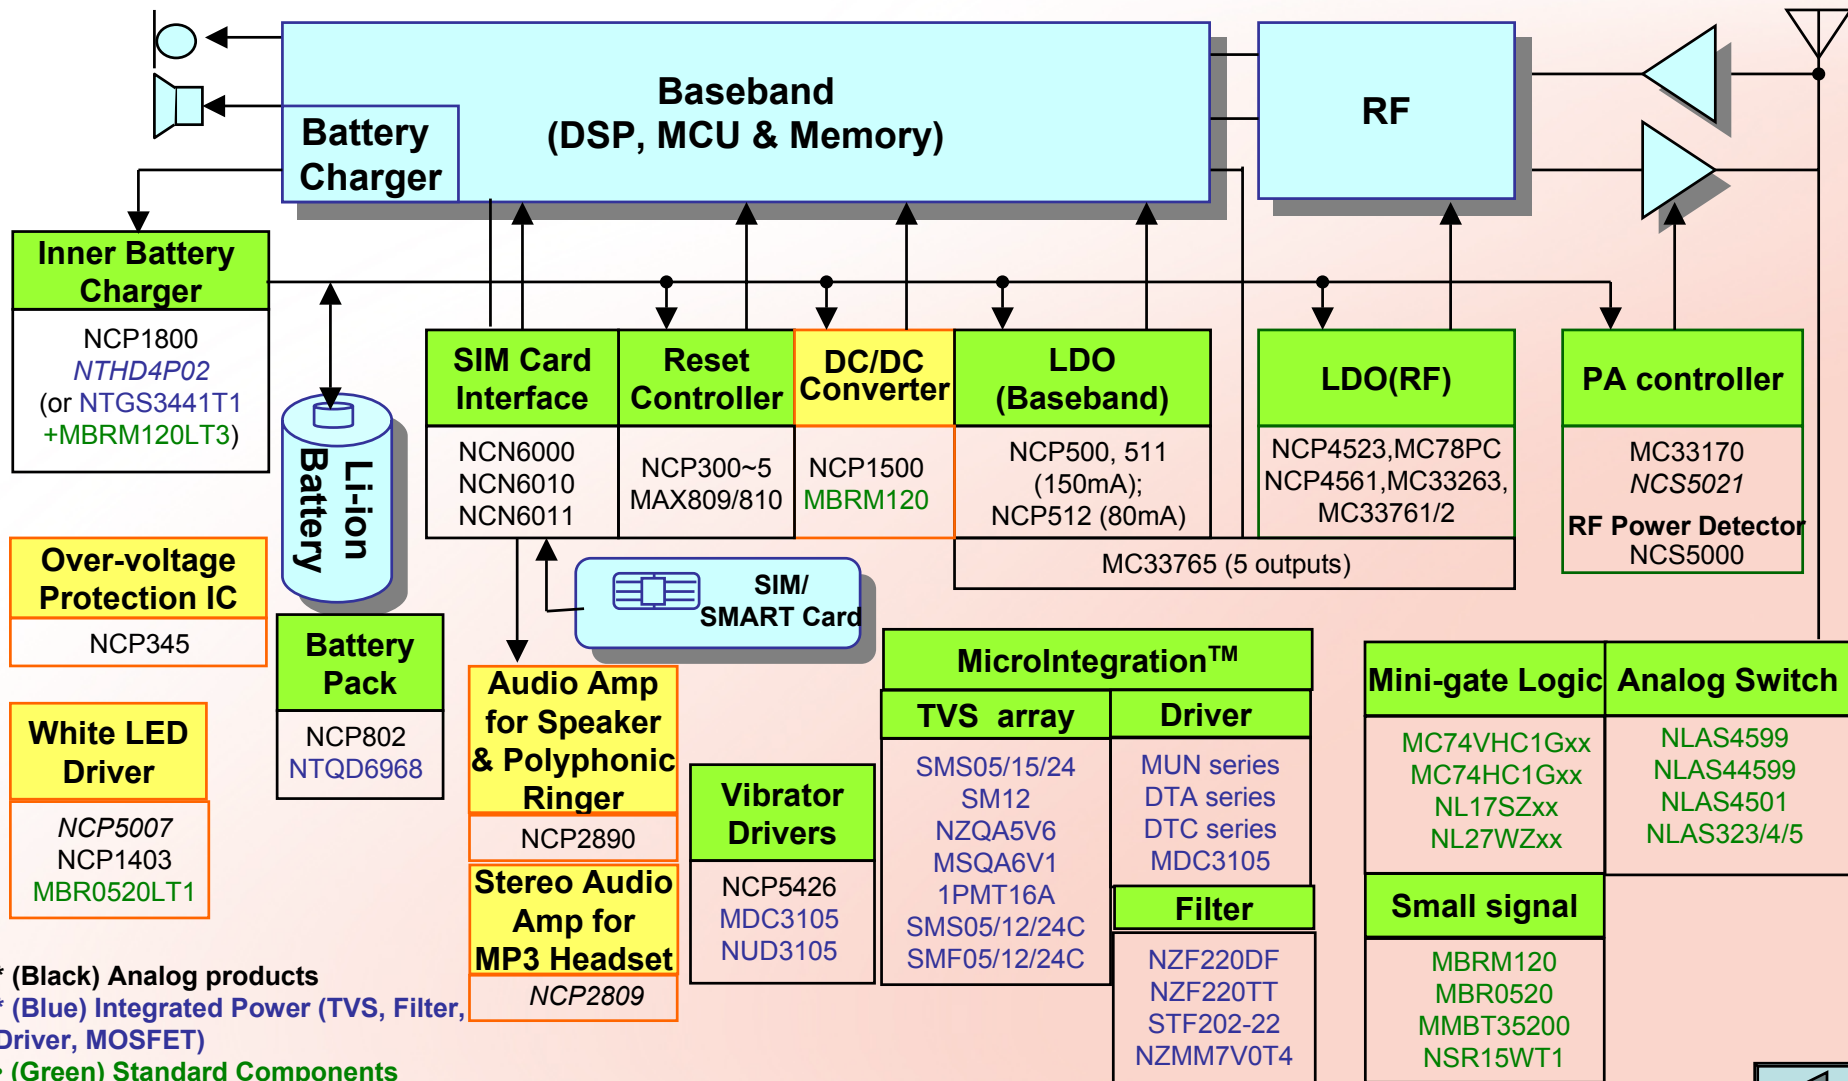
Baseband
(DSP, MCU & Memory)

Battery
Charger

RF

Inner Battery
Charger

NCP1800
NTHD4P02
(or NTGS3441T1
+MBRM120LT3)

Li-ion
Battery

SIM Card
Interface

NCN6000
NCN6010
NCN6011

Reset
Controller

NCP300~5
MAX809/810

DC/DC
Converter

NCP1500
MBRM120

LDO
(Baseband)

NCP500, 511
(150mA);
NCP512 (80mA)

LDO(RF)

NCP4523,MC78PC
NCP4561,MC33263,
MC33761/2

MC33765 (5 outputs)

PA controller

MC33170
NCS5021

RF Power Detector
NCS5000

Over-voltage
Protection IC

NCP345

Battery
Pack

NCP802
NTQD6968

SIM/
SMART Card

White LED
Driver

NCP5007
NCP1403
MBR0520LT1

Audio Amp
for Speaker
& Polyphonic
Ringer

NCP2890

Stereo Audio
Amp for
MP3 Headset

NCP2809

Vibrator
Drivers

NCP5426
MDC3105
NUD3105

MicroIntegration™

TVS array

SMS05/15/24
SM12
NZQA5V6
MSQA6V1
1PMT16A
SMS05/12/24C
SMF05/12/24C

Driver

MUN series
DTA series
DTC series
MDC3105

Filter

NZF220DF
NZF220TT
STF202-22
NZMM7V0T4

Mini-gate Logic

MC74VHC1Gxx
MC74HC1Gxx
NL17SZxx
NL27WZxx

Analog Switch

NLAS4599
NLAS44599
NLAS4501
NLAS323/4/5

Small signal

MBRM120
MBR0520
MMBT35200
NSR15WT1

* (Black) Analog products
* (Blue) Integrated Power (TVS, Filter, Driver, MOSFET)
* (Green) Standard Components